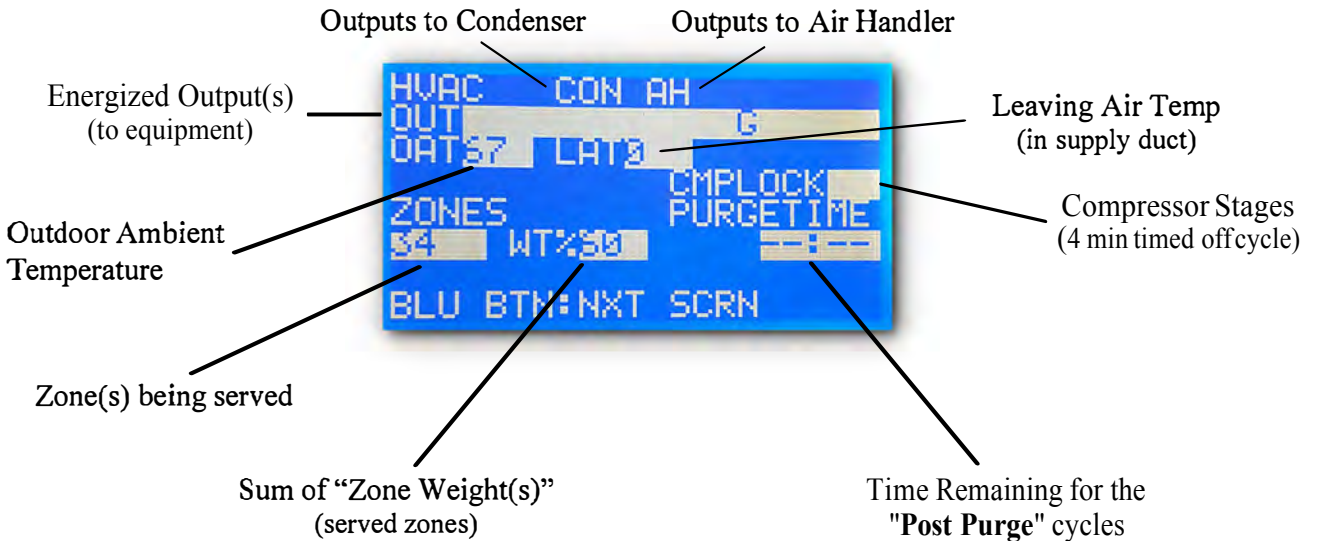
Outputs to Condenser

Outputs to Air Handler

Energized Output(s)
(to equipment)

HVAC CON AH
OUT G
OAT57 LAT0
CMPLOCK
ZONES PURGETIME
34 WT%50 --:--
BLU BTN:NXT SCRN

Leaving Air Temp
(in supply duct)

Compressor Stages
(4 min timed offcycle)

Outdoor Ambient Temperature

Zone(s) being served

Sum of "Zone Weight(s)"
(served zones)

Time Remaining for the "Post Purge" cycles